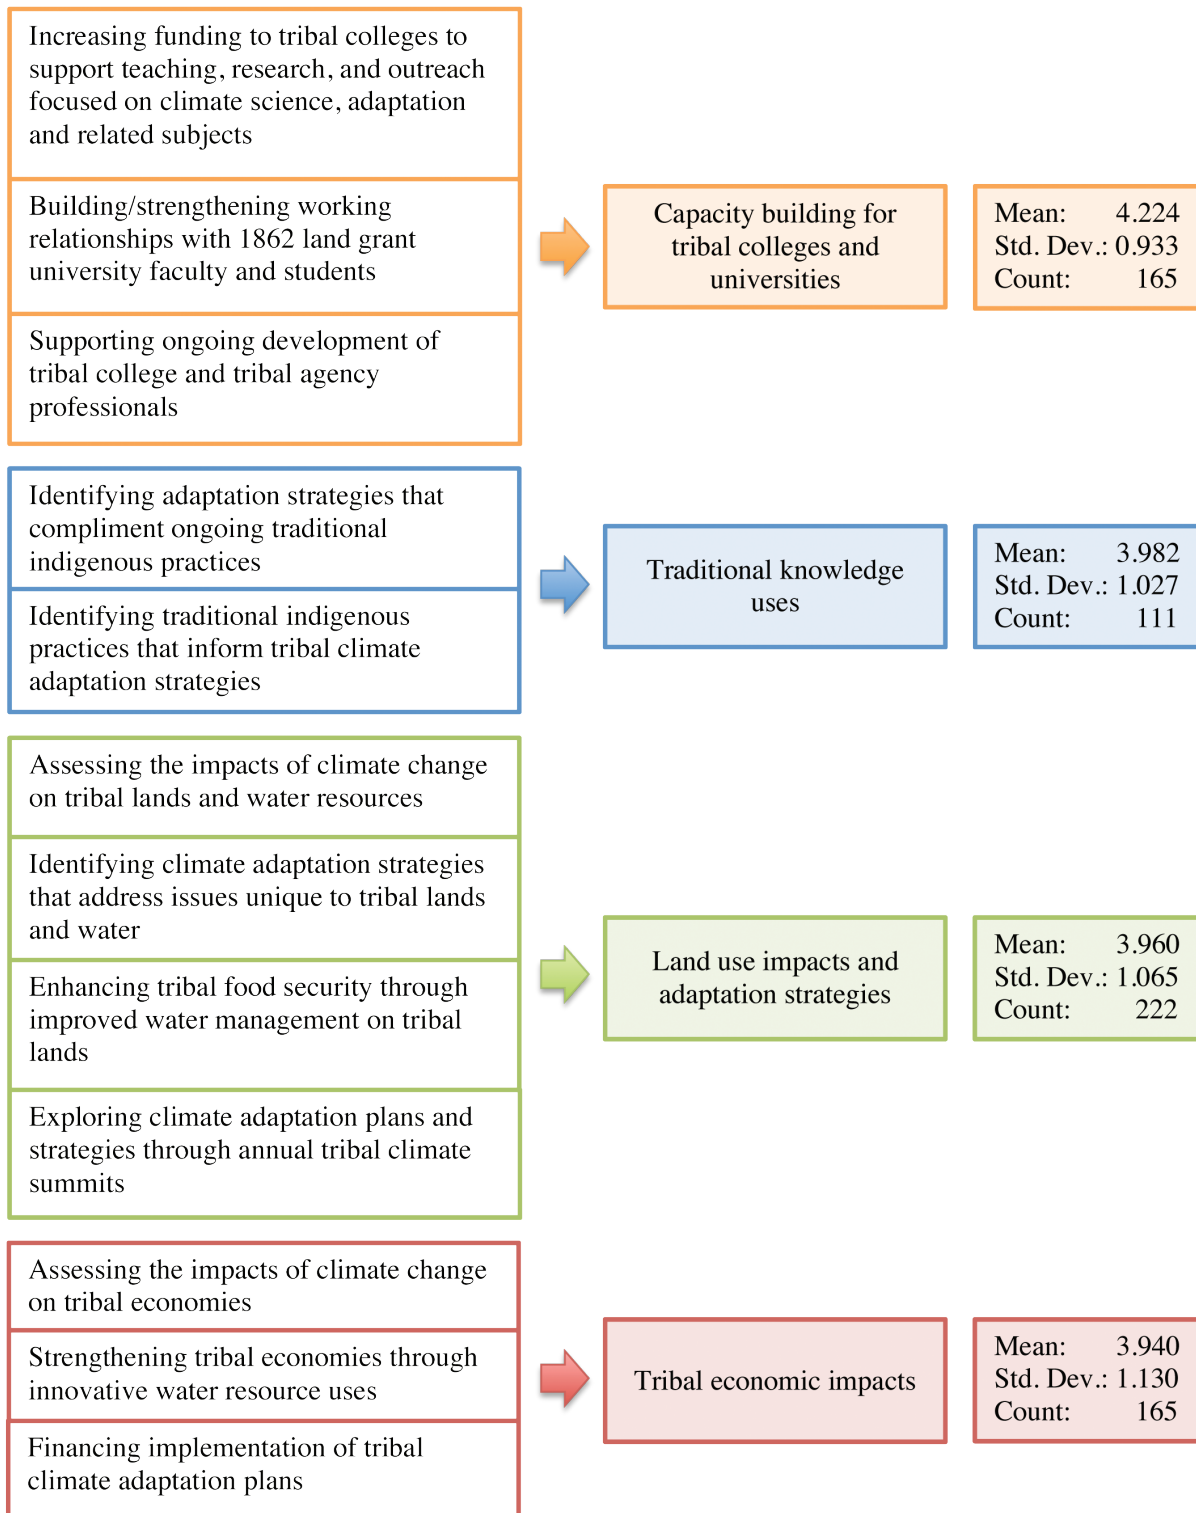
Increasing funding to tribal colleges to support teaching, research, and outreach focused on climate science, adaptation and related subjects

Building/strengthening working relationships with 1862 land grant university faculty and students

Supporting ongoing development of tribal college and tribal agency professionals

Capacity building for tribal colleges and universities

Mean: 4.224
Std. Dev.: 0.933
Count: 165

Identifying adaptation strategies that compliment ongoing traditional indigenous practices

Identifying traditional indigenous practices that inform tribal climate adaptation strategies

Traditional knowledge uses

Mean: 3.982
Std. Dev.: 1.027
Count: 111

Assessing the impacts of climate change on tribal lands and water resources

Identifying climate adaptation strategies that address issues unique to tribal lands and water

Enhancing tribal food security through improved water management on tribal lands

Exploring climate adaptation plans and strategies through annual tribal climate summits

Land use impacts and adaptation strategies

Mean: 3.960
Std. Dev.: 1.065
Count: 222

Assessing the impacts of climate change on tribal economies

Strengthening tribal economies through innovative water resource uses

Financing implementation of tribal climate adaptation plans

Tribal economic impacts

Mean: 3.940
Std. Dev.: 1.130
Count: 165